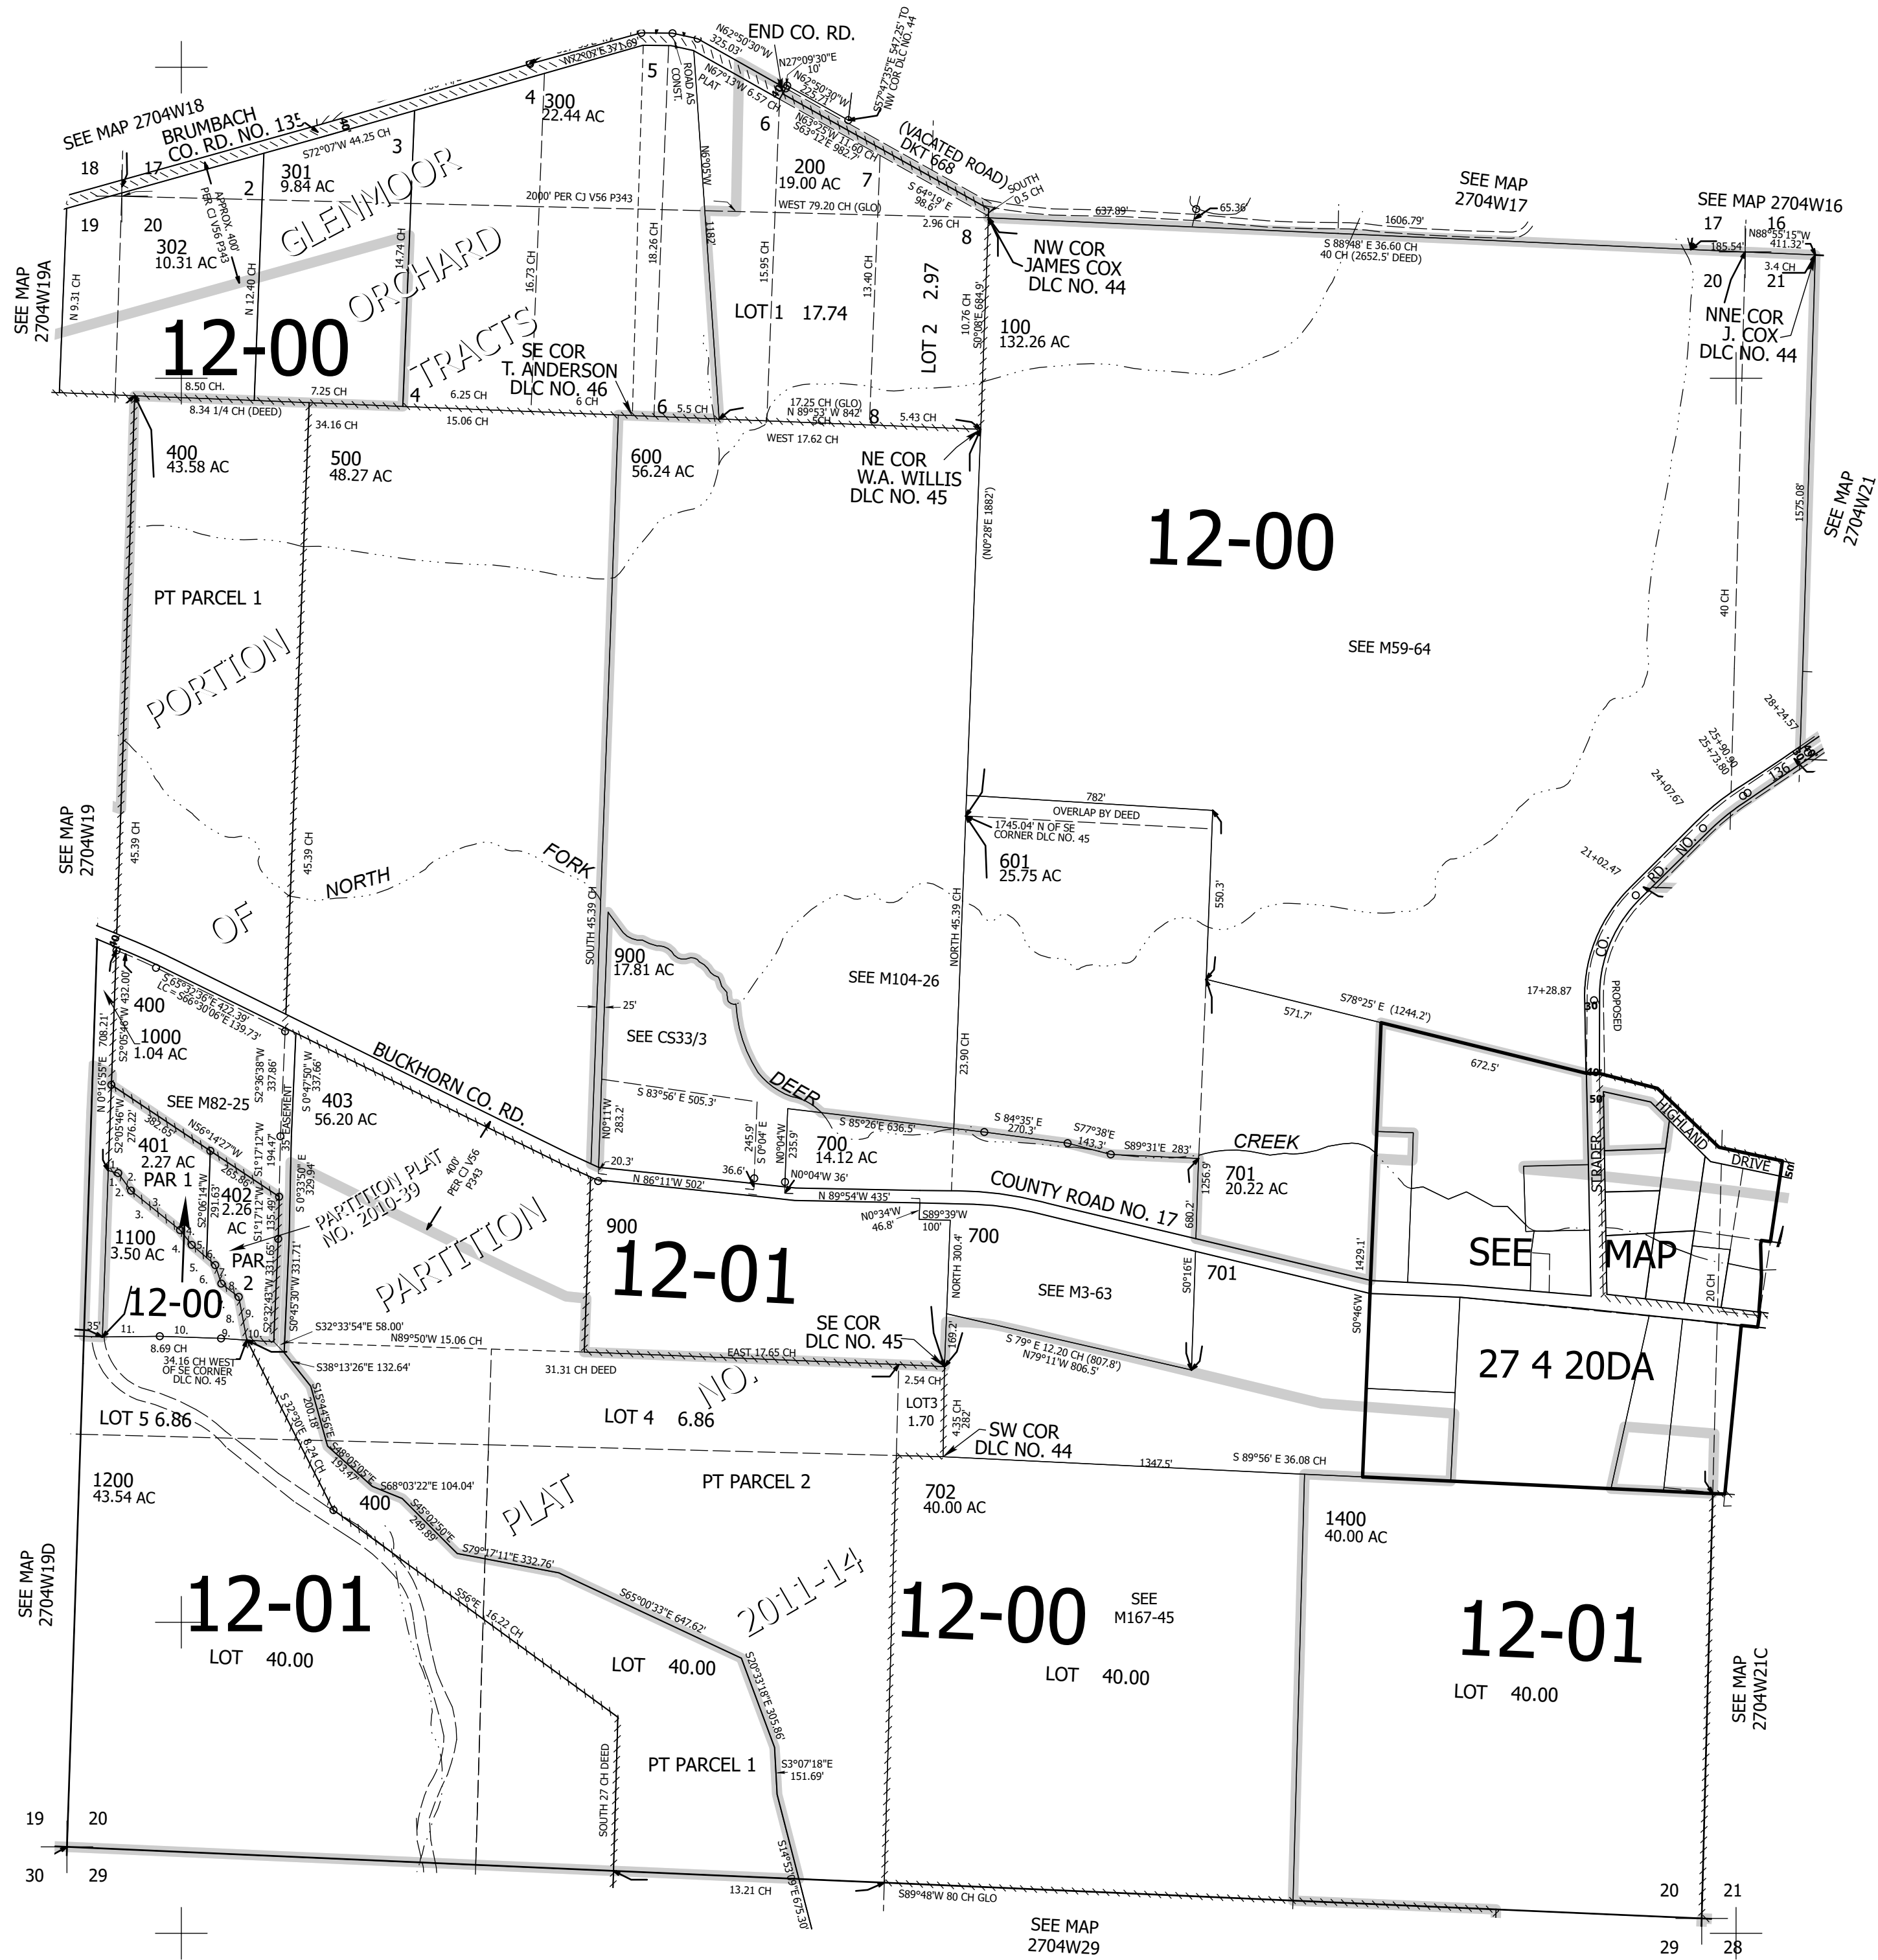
END CO. RD.
N62°50'30"W 325.03'
N27°09'30"E 10'
N62°50'30"W 225.7'
S57°47'35"E 547.25' TO NW COR DLC NO. 44
N67°13'W 6.57 CH
N63°25'W 11.60 CH
S63°12'E 982.7'
(VACATED ROAD) DKT 668
SEE MAP 2704W18
BRUMBACH CO. RD. NO. 135
S72°07'W 44.25 CH
18
17
19
20
2
3
4
5
6
7
8
300
22.44 AC
301
9.84 AC
302
10.31 AC
200
19.00 AC
GLENMOOR ORCHARD TRACTS
2000' PER CJ V56 P343
WEST 79.20 CH (GLO)
S 64°19' E 98.6'
2.96 CH
SOUTH 0.5 CH
637.89'
65.36'
1606.79'
SEE MAP 2704W17
SEE MAP 2704W16
17
16
N88°55'15"W 411.32'
185.54'
3.4 CH
20
21
S 88°48' E 36.60 CH
40 CH (2652.5' DEED)
NW COR JAMES COX DLC NO. 44
NNE COR J. COX DLC NO. 44
SEE MAP 2704W19A
N 9.31 CH
N 12.40 CH
14.74 CH
16.73 CH
18.26 CH
15.95 CH
13.40 CH
10.76 CH
S0°08'E 684.9'
1182'
N0°50'W
ROAD AS CONST.
PLAT
APPROX. 400' PER CJ V56 P343
12-00
LOT 1 17.74
LOT 2 2.97
100
132.26 AC
SE COR T. ANDERSON DLC NO. 46
8.50 CH.
7.25 CH
6.25 CH
6 CH
5.5 CH
8.34 1/4 CH (DEED)
15.06 CH
34.16 CH
17.25 CH (GLO)
N 89°53' W 842'
5CH
5.43 CH
WEST 17.62 CH
400
43.58 AC
500
48.27 AC
600
56.24 AC
NE COR W.A. WILLIS DLC NO. 45
(N0°28'E 1882')
12-00
1575.08'
SEE MAP 2704W21
40 CH
SEE M59-64
PT PARCEL 1
PORTION OF NORTH FORK
SEE MAP 2704W19
45.39 CH
45.39 CH
782'
OVERLAP BY DEED
1745.04' N OF SE CORNER DLC NO. 45
601
25.75 AC
550.3'
NORTH 45.39 CH
SOUTH 45.39 CH
28+24.57
25+90.90
25+73.80
24+07.67
21+02.47
17+28.87
CO. RD. NO. 136
PROPOSED
900
17.81 AC
SEE M104-26
25'
SEE CS33/3
S78°25' E (1244.2')
571.7'
672.5'
S 65°32'36"E 422.39'
LC S66°30'06"E 139.73'
400
1000
1.04 AC
N 0°16'55"E 708.21'
S2°05'46"W 432.00'
S2°36'38"W 337.86'
S 0°47'50" W 337.66'
BUCKHORN CO. RD.
SEE M82-25
403
56.20 AC
35' EASEMENT
401
2.27 AC
N56°14'27"W 382.65'
265.86'
S2°05'46"W 276.22'
S1°17'12"W 194.47
402
2.26 AC
S2°06'14"W 291.63'
S1°17'12"W 135.49'
S 0°33'50" E 329.94'
PAR 1
PAR 2
1100
3.50 AC
12-00
PARTITION PLAT NO. 2010-39
400' PER CJ V56 P343
PARTITION PLAT NO. 2011-14
S2°32'43"W 331.65'
S0°45'30"W 331.71'
SEE MAP 2704W19
N0°11'W 283.2'
S 83°56' E 505.3'
245.9'
S 0°04' E
N0°04'W 235.9'
700
14.12 AC
36.6'
N0°04'W 36'
DEER CREEK
S 85°26'E 636.5'
S 84°35' E 270.3'
S77°38'E 143.3'
S89°31'E 283'
701
20.22 AC
1256.9'
680.2'
23.90 CH
20.3'
N 86°11'W 502'
N 89°54'W 435'
COUNTY ROAD NO. 17
N0°34'W 46.8'
S89°39'W 100'
700
NORTH 300.4'
SEE M3-63
701
S0°16'E
1429.1'
S0°46'W
900
12-01
HIGHLAND DRIVE
STRADER
SEE MAP
20 CH
27 4 20DA
35'
11.
10.
9.
8.
8.69 CH
34.16 CH WEST OF SE CORNER DLC NO. 45
S32°33'54"E 58.00'
N89°50'W 15.06 CH
S38°13'26"E 132.64'
31.31 CH DEED
EAST 17.65 CH
SE COR DLC NO. 45
169.2'
S 79° E 12.20 CH (807.8')
N79°11'W 806.5'
2.54 CH
LOT3 1.70
4.35 CH 282'
SW COR DLC NO. 44
LOT 5 6.86
LOT 4 6.86
S 32°30'E 6.24 CH
200.18'
S15°44'56"E
S48°05'05"E 193.4'
S68°03'22"E 104.04'
S45°02'50"E 249.89'
400
S79°17'11"E 332.76'
PT PARCEL 2
1347.5'
S 89°56' E 36.08 CH
1200
43.54 AC
702
40.00 AC
1400
40.00 AC
SEE M167-45
S56°E 16.22 CH
S65°00'33"E 647.62'
S20°33'18"E 305.86'
SEE MAP 2704W19D
12-01
LOT 40.00
LOT 40.00
12-00
LOT 40.00
12-01
LOT 40.00
SEE MAP 2704W21C
SOUTH 27 CH DEED
PT PARCEL 1
S3°07'18"E 151.69'
19
20
30
29
13.21 CH
S14°53'09"E 675.30'
S89°48'W 80 CH GLO
SEE MAP 2704W29
20
21
29
28